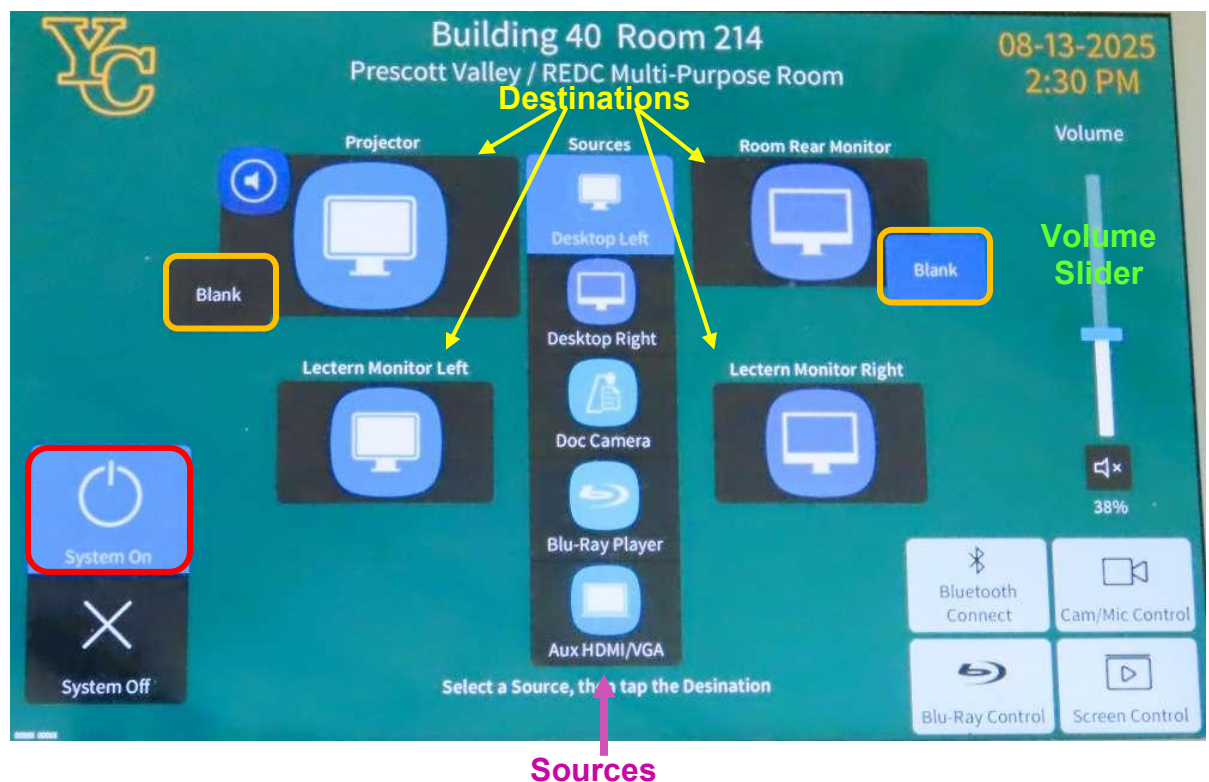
YC

Building 40 Room 214
Prescott Valley / REDC Multi-Purpose Room

08-13-2025
2:30 PM

Destinations

Projector

Sources

Room Rear Monitor

Volume

Desktop Left

Blank

Blank

Volume Slider

Desktop Right

Lectern Monitor Left

Lectern Monitor Right

Doc Camera

38%

System On

Blu-Ray Player

Bluetooth Connect

Cam/Mic Control

System Off

Aux HDMI/VGA

Select a Source, th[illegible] tap the Desination

Blu-Ray Control

Screen Control

Sources